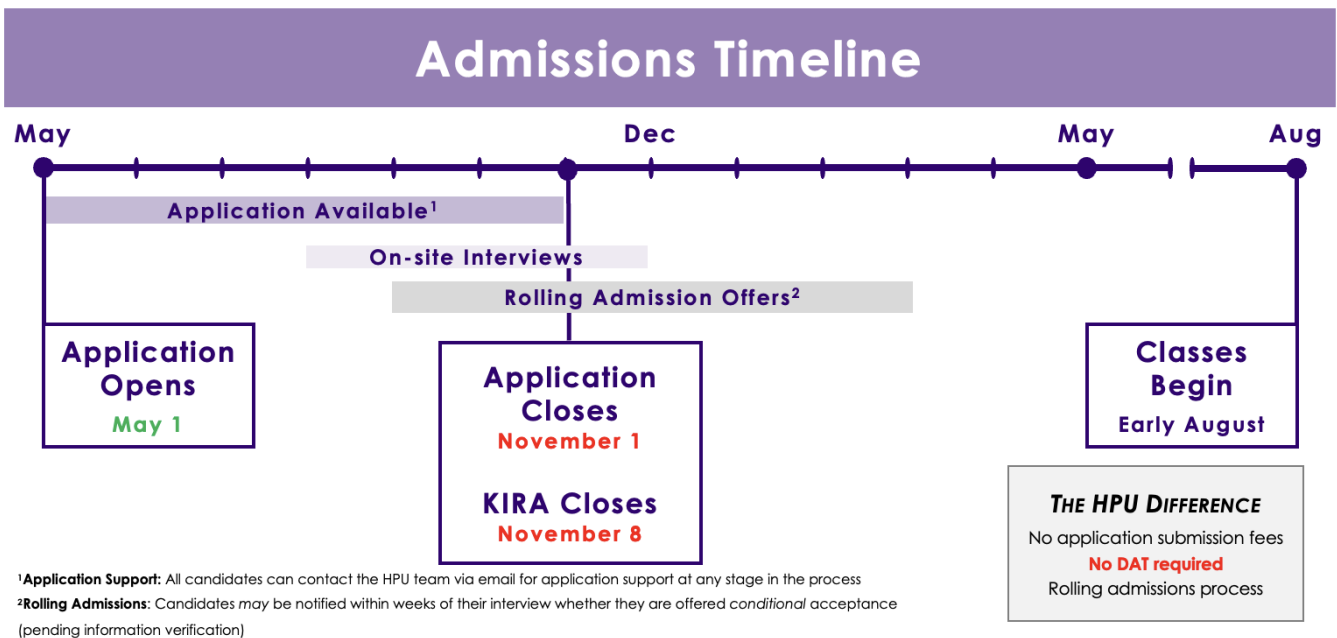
Admissions Timeline

May

Dec

May

Aug

Application Available$^1$

On-site Interviews

Rolling Admission Offers$^2$

Application Opens
May 1

Application Closes
November 1

KIRA Closes
November 8

Classes Begin
Early August

THE HPU DIFFERENCE
No application submission fees
No DAT required
Rolling admissions process

$^1$Application Support: All candidates can contact the HPU team via email for application support at any stage in the process
$^2$Rolling Admissions: Candidates may be notified within weeks of their interview whether they are offered conditional acceptance (pending information verification)